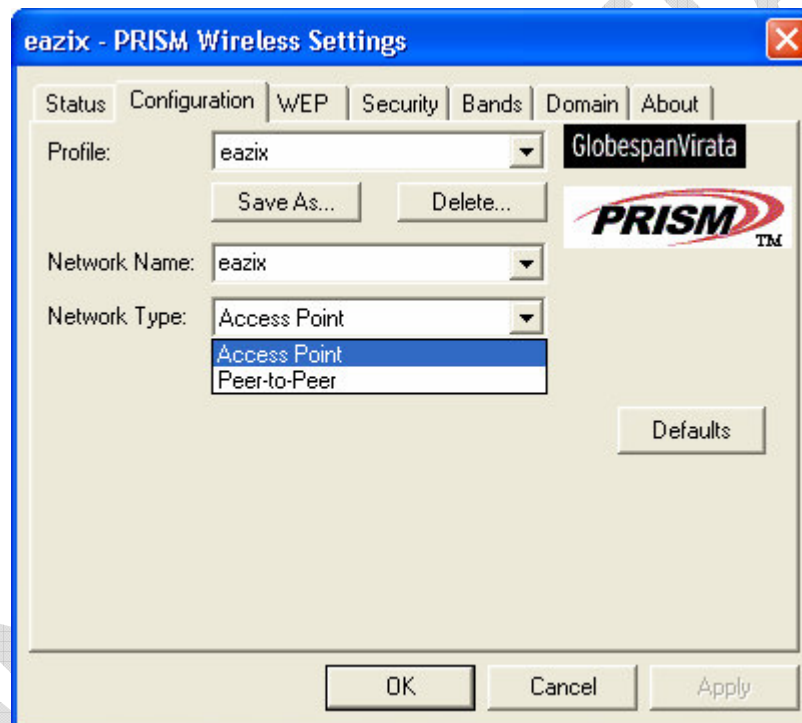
eazix - PRISM Wireless Settings

Status | Configuration | WEP | Security | Bands | Domain | About

Profile: eazix

GlobespanVirata

Save As... Delete...

PRISM TM

Network Name: eazix

Network Type: Access Point

Access Point
Peer-to-Peer

Defaults

OK Cancel Apply